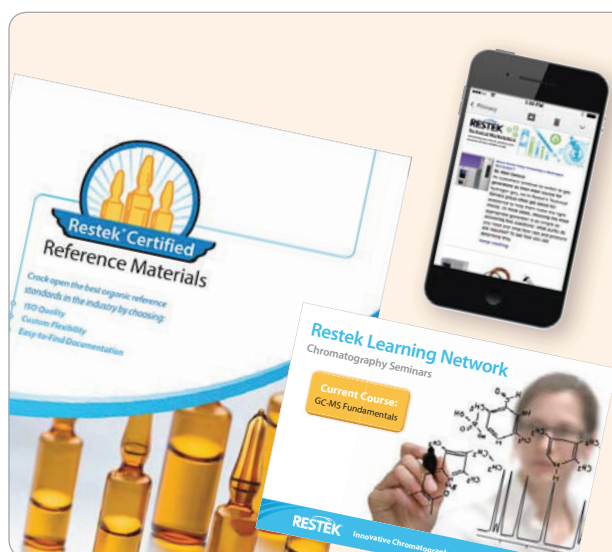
Restek® Certified
Reference Materials

Crack open the best organic reference standards in the industry by choosing:
ISO Quality
Custom Flexibility
Easy-to-Find Documentation

RESTEK

Restek Learning Network
Chromatography Seminars

Current Course:
GC-MS Fundamentals

RESTEK Innovative Chromatograp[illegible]